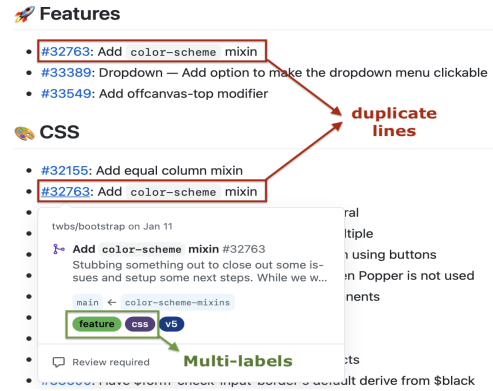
🚀 Features

- #32763: Add color-scheme mixin
- #33389: Dropdown — Add option to make the dropdown menu clickable
- #33549: Add offcanvas-top modifier

duplicate lines

🎨 CSS

- #32155: Add equal column mixin
- #32763: Add color-scheme mixin
- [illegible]ral
- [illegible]ltiple
- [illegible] using buttons
- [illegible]en Popper is not used
- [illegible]nents
- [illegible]
- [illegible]cts
- #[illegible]: Have $form-check-input-border's default derive from $black

twbs/bootstrap on Jan 11

Add color-scheme mixin #32763

Stubbing something out to close out some issues and setup some next steps. While we...

main ← color-scheme-mixins

feature css v5

Multi-labels

Review required